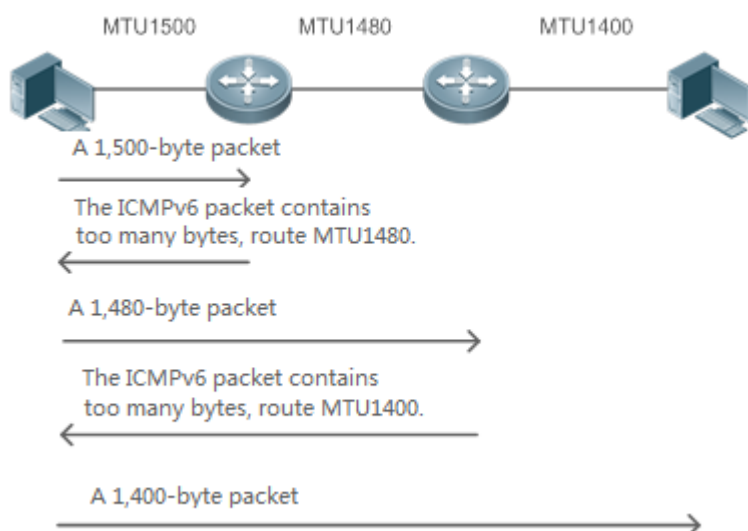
MTU1500 MTU1480 MTU1400

A 1,500-byte packet

The ICMPv6 packet contains too many bytes, route MTU1480.

A 1,480-byte packet

The ICMPv6 packet contains too many bytes, route MTU1400.

A 1,400-byte packet